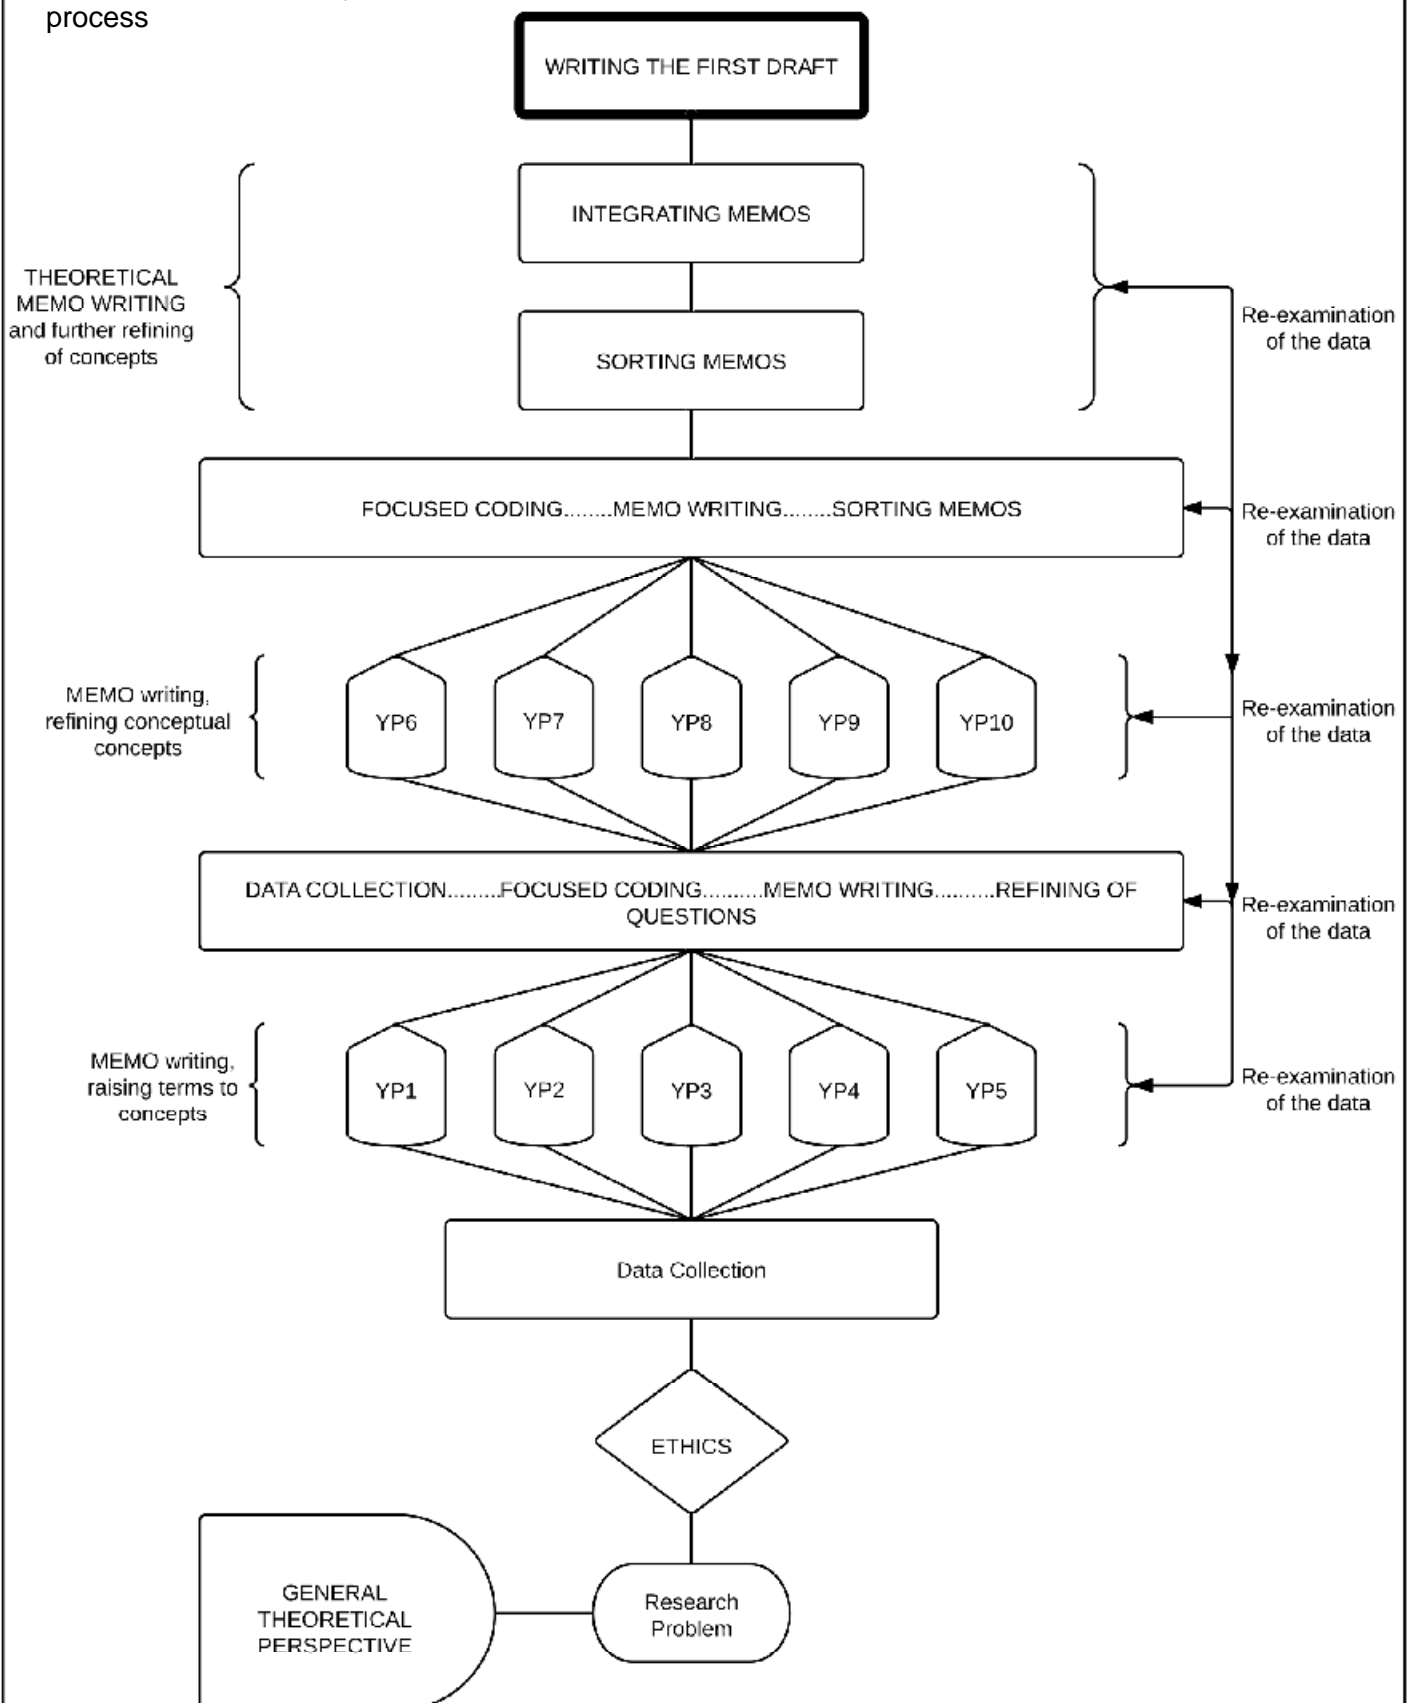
process

WRITING THE FIRST DRAFT

THEORETICAL MEMO WRITING and further refining of concepts

INTEGRATING MEMOS

SORTING MEMOS

Re-examination of the data

FOCUSED CODING........MEMO WRITING........SORTING MEMOS

Re-examination of the data

MEMO writing, refining conceptual concepts

YP6

YP7

YP8

YP9

YP10

Re-examination of the data

DATA COLLECTION.........FOCUSED CODING..........MEMO WRITING..........REFINING OF QUESTIONS

Re-examination of the data

MEMO writing, raising terms to concepts

YP1

YP2

YP3

YP4

YP5

Re-examination of the data

Data Collection

ETHICS

GENERAL THEORETICAL PERSPECTIVE

Research Problem